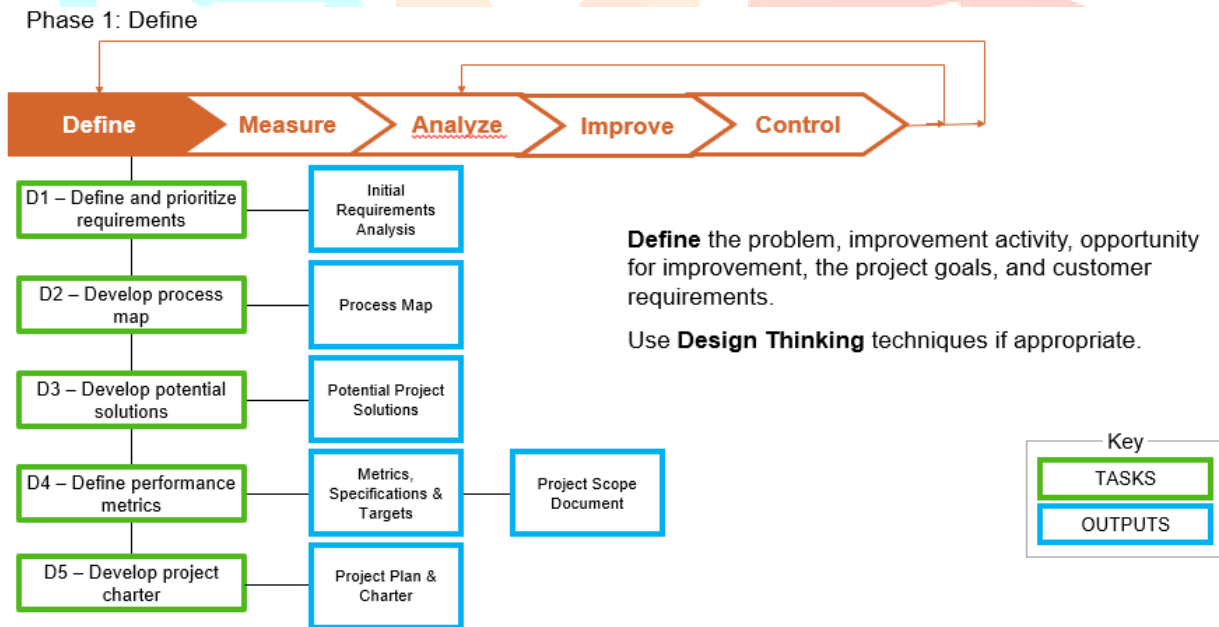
Phase 1: Define

Define | Measure | Analyze | Improve | Control

D1 – Define and prioritize requirements

Initial Requirements Analysis

D2 – Develop process map

Process Map

D3 – Develop potential solutions

Potential Project Solutions

D4 – Define performance metrics

Metrics, Specifications & Targets

Project Scope Document

D5 – Develop project charter

Project Plan & Charter

**Define** the problem, improvement activity, opportunity for improvement, the project goals, and customer requirements.

Use **Design Thinking** techniques if appropriate.

Key

TASKS

OUTPUTS